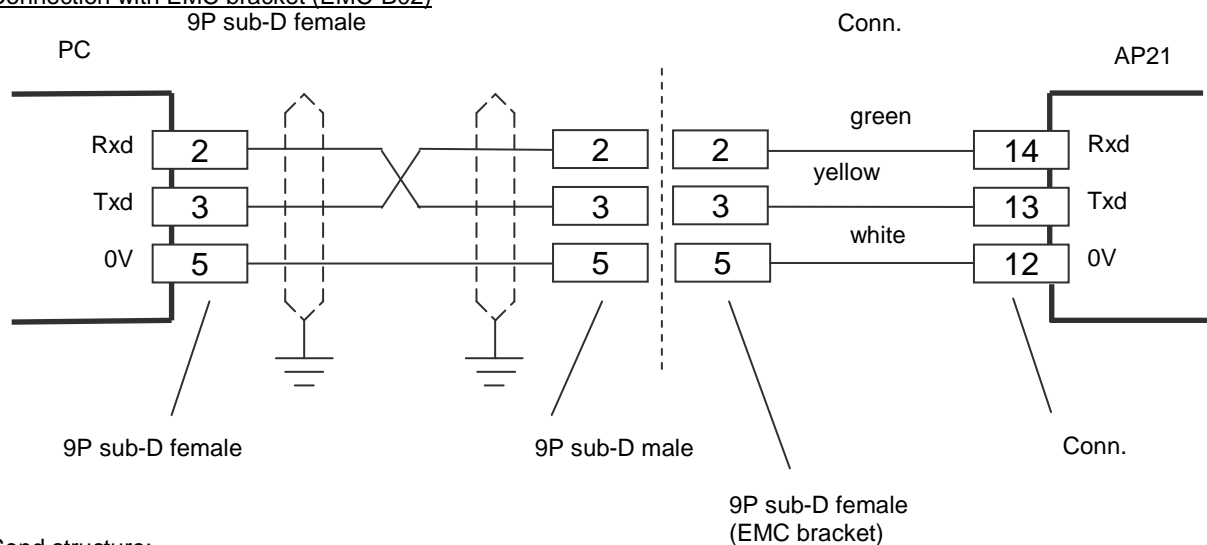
Connection with EMC bracket (EMC-D02)
9P sub-D female

Conn.

PC

AP21

green

Rxd 2 2 2 14 Rxd

yellow

Txd 3 3 3 13 Txd

white

0V 5 5 5 12 0V

9P sub-D female

9P sub-D male

Conn.

9P sub-D female
(EMC bracket)

Send structure: